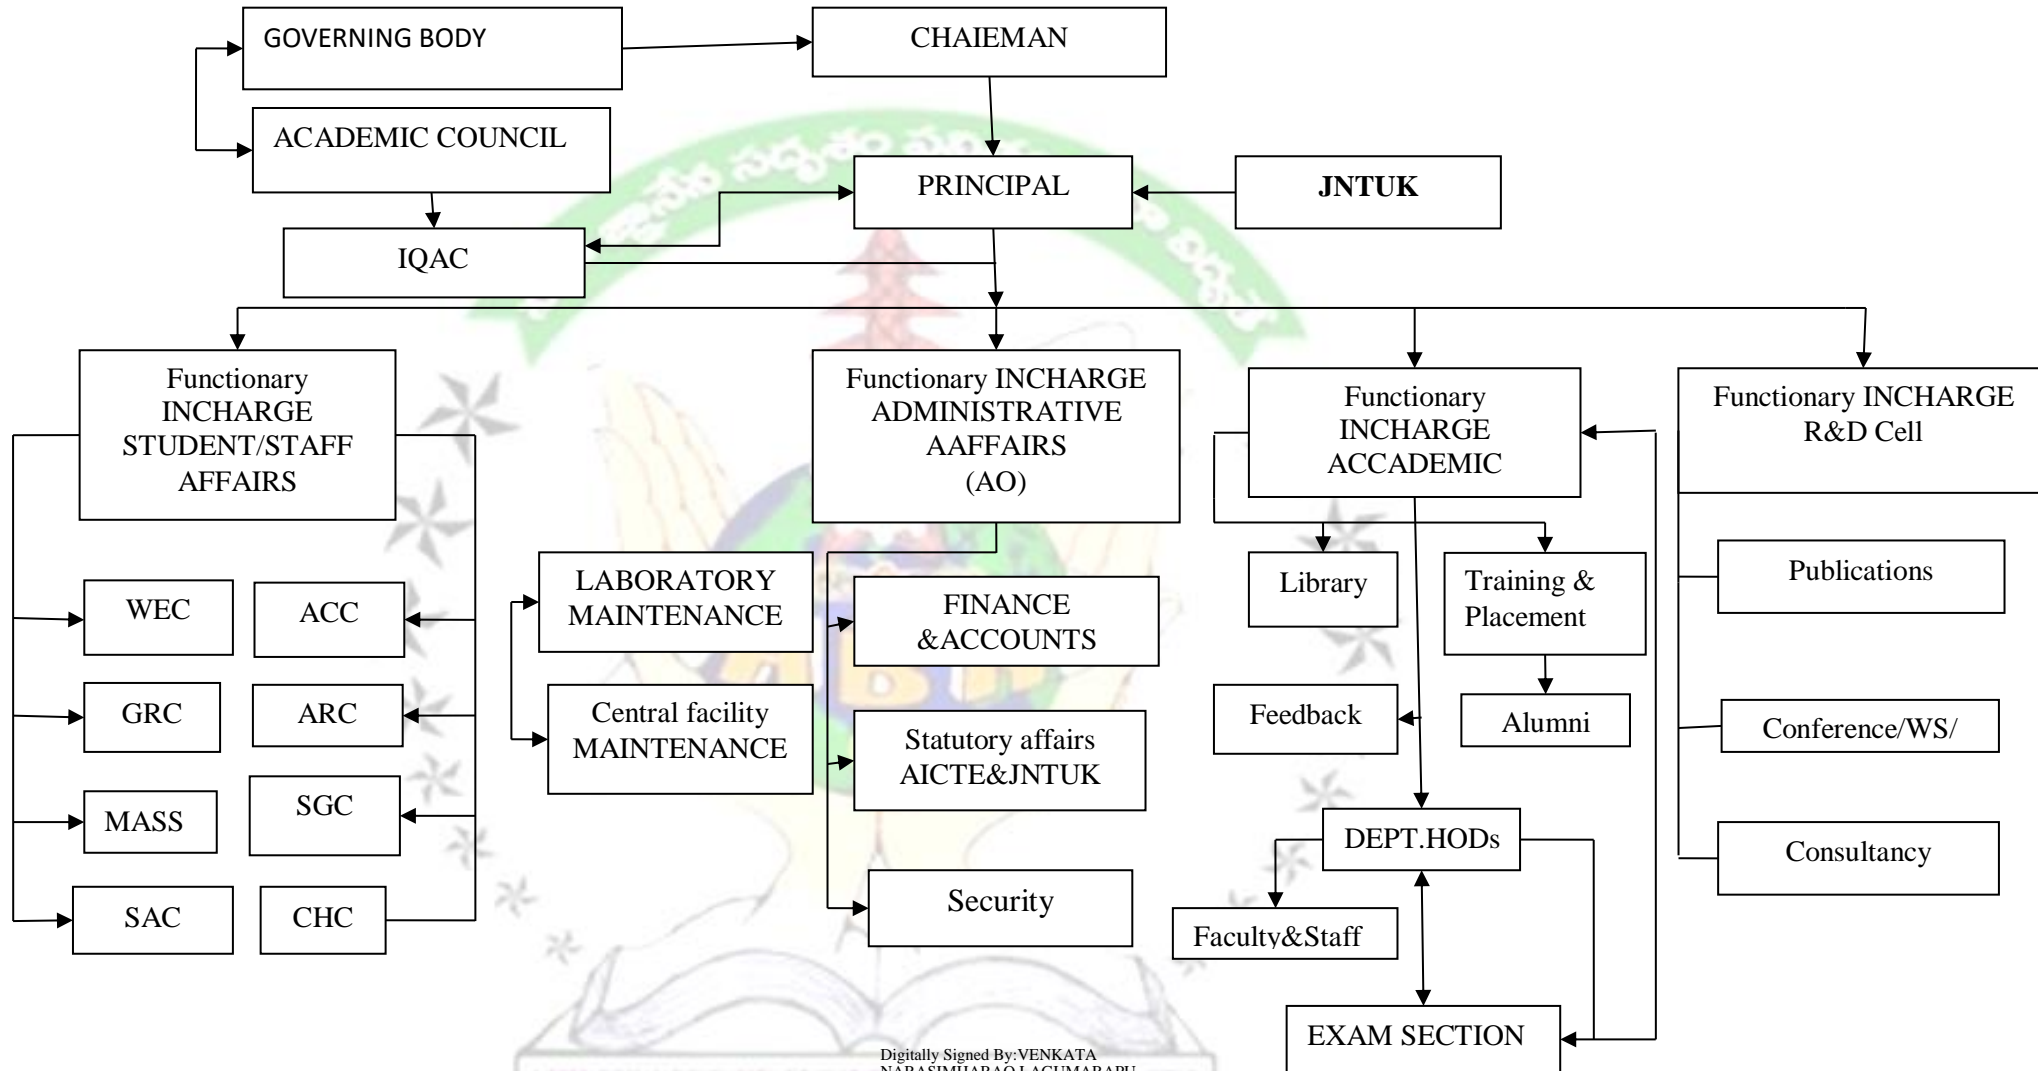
GOVERNING BODY

CHAIEMAN

ACADEMIC COUNCIL

PRINCIPAL

JNTUK

IQAC

Functionary INCHARGE STUDENT/STAFF AFFAIRS

Functionary INCHARGE ADMINISTRATIVE AAFFAIRS (AO)

Functionary INCHARGE ACCADEMIC

Functionary INCHARGE R&D Cell

WEC

ACC

GRC

ARC

MASS

SGC

SAC

CHC

LABORATORY MAINTENANCE

Central facility MAINTENANCE

FINANCE &ACCOUNTS

Statutory affairs AICTE&JNTUK

Security

Library

Training & Placement

Feedback

Alumni

DEPT.HODs

Faculty&Staff

EXAM SECTION

Publications

Conference/WS/

Consultancy

Digitally Signed By:VENKATA NARASIMHARAO LAGUMARAPU